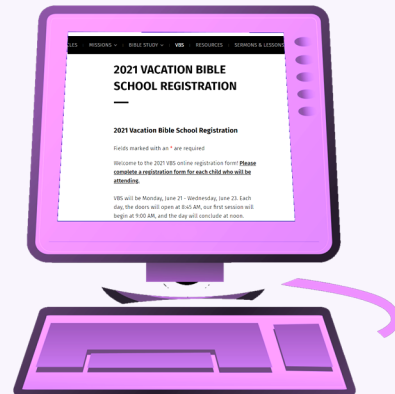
LES MISSIONS ∨ BIBLE STUDY ∨ VBS RESOURCES SERMONS & LESSONS

2021 VACATION BIBLE SCHOOL REGISTRATION

2021 Vacation Bible School Registration

Fields marked with an * are required

Welcome to the 2021 VBS online registration form! **Please complete a registration form for each child who will be attending.**

VBS will be Monday, June 21 - Wednesday, June 23. Each day, the doors will open at 8:45 AM, our first session will begin at 9:00 AM, and the day will conclude at noon.